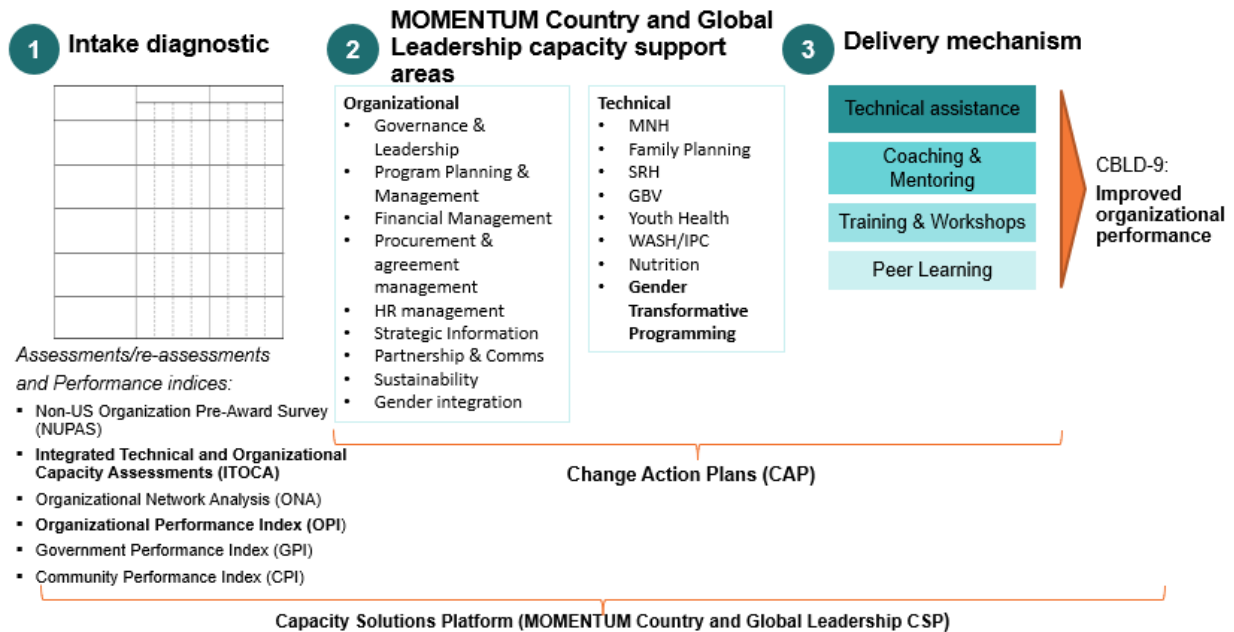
1 Intake diagnostic

2 MOMENTUM Country and Global Leadership capacity support areas

3 Delivery mechanism

Assessments/re-assessments and Performance indices:

- Non-US Organization Pre-Award Survey (NUPAS)
- Integrated Technical and Organizational Capacity Assessments (ITOCA)
- Organizational Network Analysis (ONA)
- Organizational Performance Index (OPI)
- Government Performance Index (GPI)
- Community Performance Index (CPI)

Organizational
- Governance & Leadership
- Program Planning & Management
- Financial Management
- Procurement & agreement management
- HR management
- Strategic Information
- Partnership & Comms
- Sustainability
- Gender integration

Technical
- MNH
- Family Planning
- SRH
- GBV
- Youth Health
- WASH/IPC
- Nutrition
- Gender Transformative Programming

Technical assistance

Coaching & Mentoring

Training & Workshops

Peer Learning

CBLD-9: Improved organizational performance

Change Action Plans (CAP)

Capacity Solutions Platform (MOMENTUM Country and Global Leadership CSP)